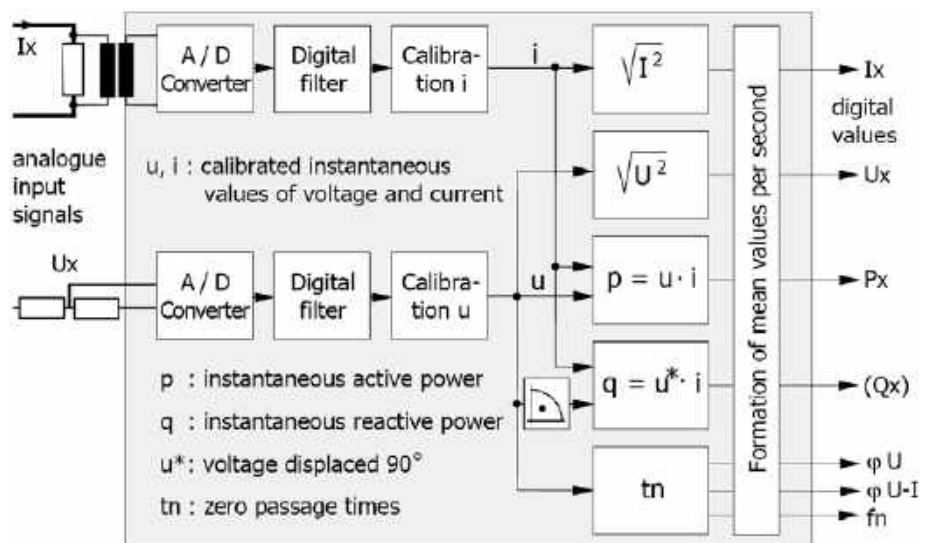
Ix

A / D Converter

Digital filter

Calibration i

i

$\sqrt{I^2}$

Ix

digital values

analogue input signals

u, i : calibrated instantaneous values of voltage and current

$\sqrt{U^2}$

Ux

Ux

A / D Converter

Digital filter

Calibration u

u

p = u · i

Px

p : instantaneous active power

q : instantaneous reactive power

u*: voltage displaced 90°

tn : zero passage times

q = u*· i

(Qx)

tn

Formation of mean values per second

φ U

φ U-I

fn